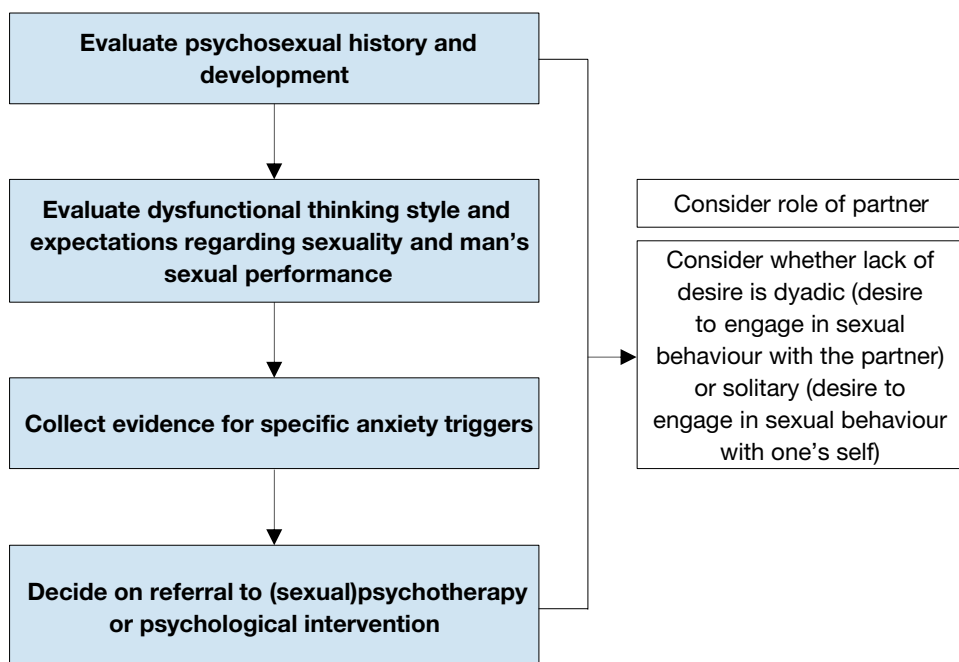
Evaluate psychosexual history and development

Evaluate dysfunctional thinking style and expectations regarding sexuality and man's sexual performance

Collect evidence for specific anxiety triggers

Decide on referral to (sexual)psychotherapy or psychological intervention

Consider role of partner

Consider whether lack of desire is dyadic (desire to engage in sexual behaviour with the partner) or solitary (desire to engage in sexual behaviour with one's self)